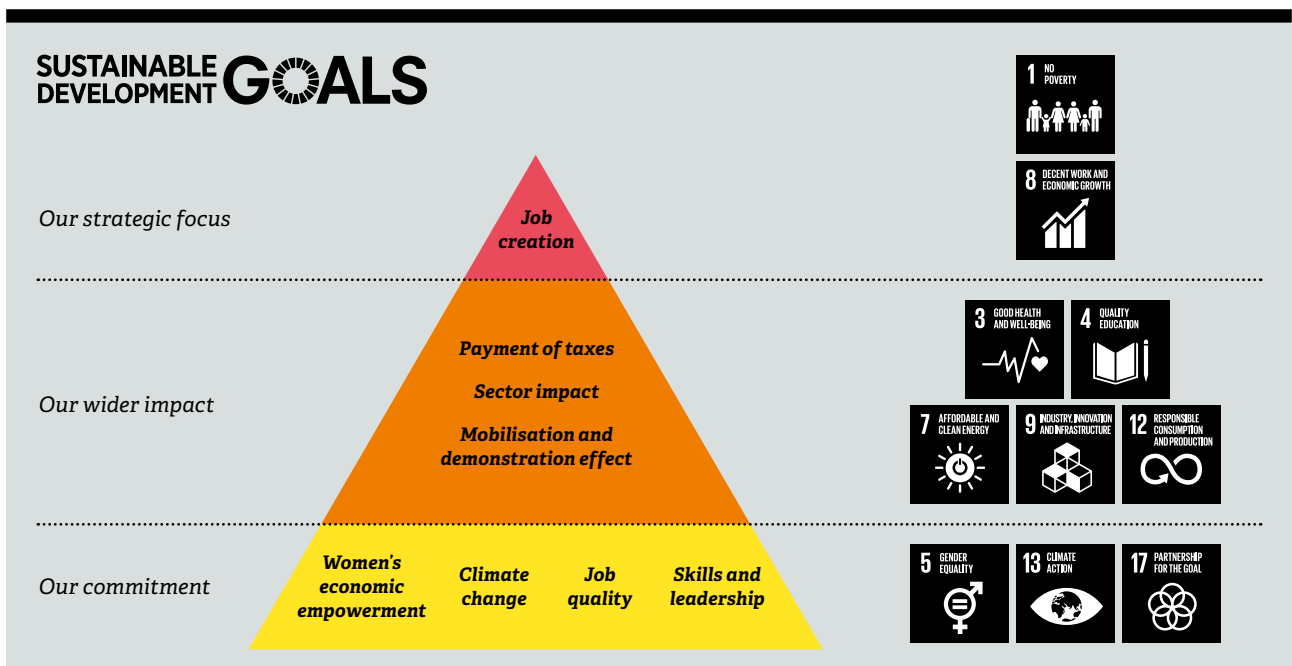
SUSTAINABLE DEVELOPMENT GOALS

Our strategic focus

Job creation

1 NO POVERTY

8 DECENT WORK AND ECONOMIC GROWTH

Our wider impact

Payment of taxes

Sector impact

Mobilisation and demonstration effect

3 GOOD HEALTH AND WELL-BEING

4 QUALITY EDUCATION

7 AFFORDABLE AND CLEAN ENERGY

9 INDUSTRY, INNOVATION AND INFRASTRUCTURE

12 RESPONSIBLE CONSUMPTION AND PRODUCTION

Our commitment

Women's economic empowerment

Climate change

Job quality

Skills and leadership

5 GENDER EQUALITY

13 CLIMATE ACTION

17 PARTNERSHIP FOR THE GOAL